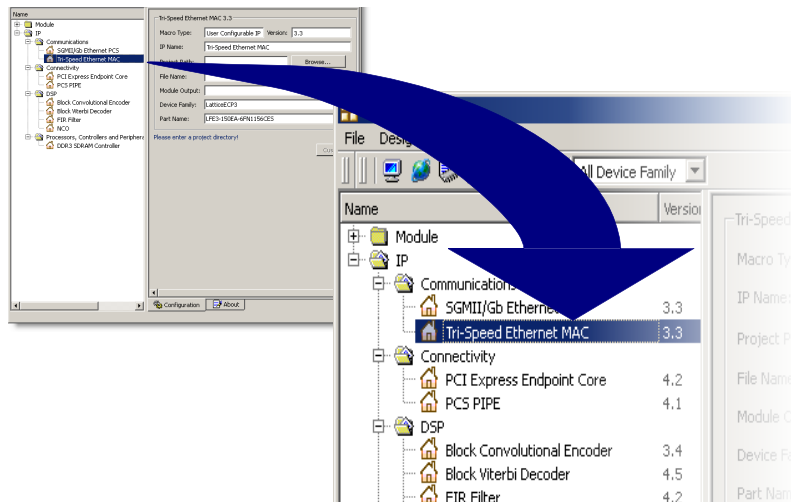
Name
Module
IP
Communications
SGMII/Gb Ethernet PCS
Tri-Speed Ethernet MAC
Connectivity
PCI Express Endpoint Core
PCS PIPE
DSP
Block Convolutional Encoder
Block Viterbi Decoder
FIR Filter
NCO
Processors, Controllers and Periphera
DDR3 SDRAM Controller

Tri-Speed Ethernet MAC 3.3
Macro Type: User Configurable IP Version: 3.3
IP Name: Tri-Speed Ethernet MAC
Project Path: Browse...
File Name:
Module Output:
Device Family: LatticeECP3
Part Name: LFE3-150EA-6FN1156CES
Please enter a project directory!
Configuration About

File Desig
All Device Family
Name Version
Module
IP
Communications
SGMII/Gb Etherne 3.3
Tri-Speed Ethernet MAC 3.3
Connectivity
PCI Express Endpoint Core 4.2
PCS PIPE 4.1
DSP
Block Convolutional Encoder 3.4
Block Viterbi Decoder 4.5
FIR Filter 4.2
Tri-Speed
Macro Ty
IP Name
Project P
File Name
Module O
Device F
Part Nam